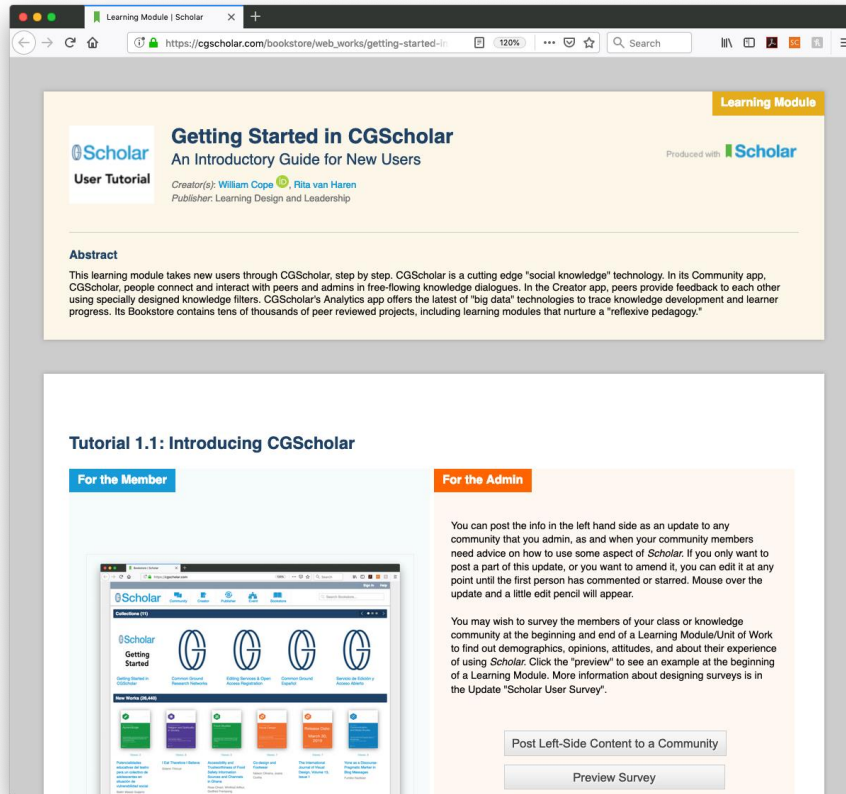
Learning Module | Scholar
https://cgscholar.com/bookstore/web_works/getting-started-in
120%
Search

Learning Module

Scholar
User Tutorial

Getting Started in CGScholar
An Introductory Guide for New Users
Creator(s): William Cope, Rita van Haren
Publisher: Learning Design and Leadership

Produced with Scholar

Abstract
This learning module takes new users through CGScholar, step by step. CGScholar is a cutting edge "social knowledge" technology. In its Community app, CGScholar, people connect and interact with peers and admins in free-flowing knowledge dialogues. In the Creator app, peers provide feedback to each other using specially designed knowledge filters. CGScholar's Analytics app offers the latest of "big data" technologies to trace knowledge development and learner progress. Its Bookstore contains tens of thousands of peer reviewed projects, including learning modules that nurture a "reflexive pedagogy."

Tutorial 1.1: Introducing CGScholar

For the Member

Scholar
Collections (11)
Scholar
Getting Started
Getting Started in CGScholar
Common Ground Research Networks
Editing Services & Open Access Registration
Common Ground Español
Servicios de Edición y Acceso Abierto
New Works (26,445)
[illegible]

For the Admin

You can post the info in the left hand side as an update to any community that you admin, as and when your community members need advice on how to use some aspect of Scholar. If you only want to post a part of this update, or you want to amend it, you can edit it at any point until the first person has commented or starred. Mouse over the update and a little edit pencil will appear.

You may wish to survey the members of your class or knowledge community at the beginning and end of a Learning Module/Unit of Work to find out demographics, opinions, attitudes, and about their experience of using Scholar. Click the "preview" to see an example at the beginning of a Learning Module. More information about designing surveys is in the Update "Scholar User Survey".

Post Left-Side Content to a Community

Preview Survey